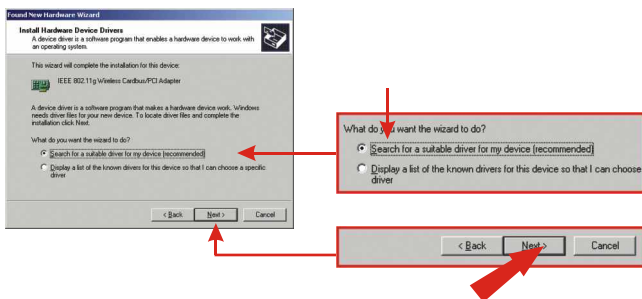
Found New Hardware Wizard

Install Hardware Device Drivers
A device driver is a software program that enables a hardware device to work with an operating system.

This wizard will complete the installation for this device:

IEEE 802.11g Wireless Cardbus/PCI Adapter

A device driver is a software program that makes a hardware device work. Windows needs driver files for your new device. To locate driver files and complete the installation click Next.

What do you want the wizard to do?

Search for a suitable driver for my device (recommended)

Display a list of the known drivers for this device so that I can choose a specific driver

< Back Next > Cancel

What do you want the wizard to do?

Search for a suitable driver for my device (recommended)

Display a list of the known drivers for this device so that I can choose a driver

< Back Next > Cancel